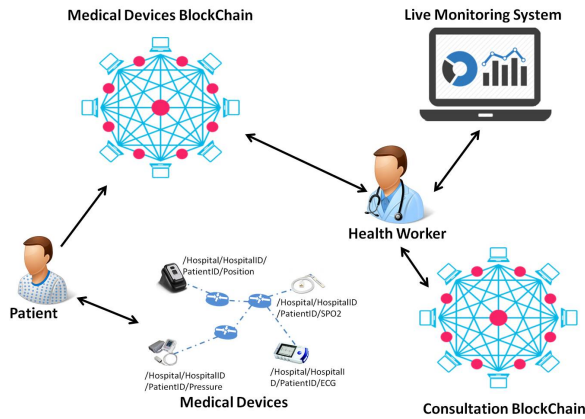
Medical Devices BlockChain

Live Monitoring System

Health Worker

Patient

/Hospital/HospitalID/PatientID/Position

/Hospital/HospitalID/PatientID/SPO2

/Hospital/HospitalID/PatientID/Pressure

/Hospital/HospitalID/PatientID/ECG

Medical Devices

Consultation BlockChain